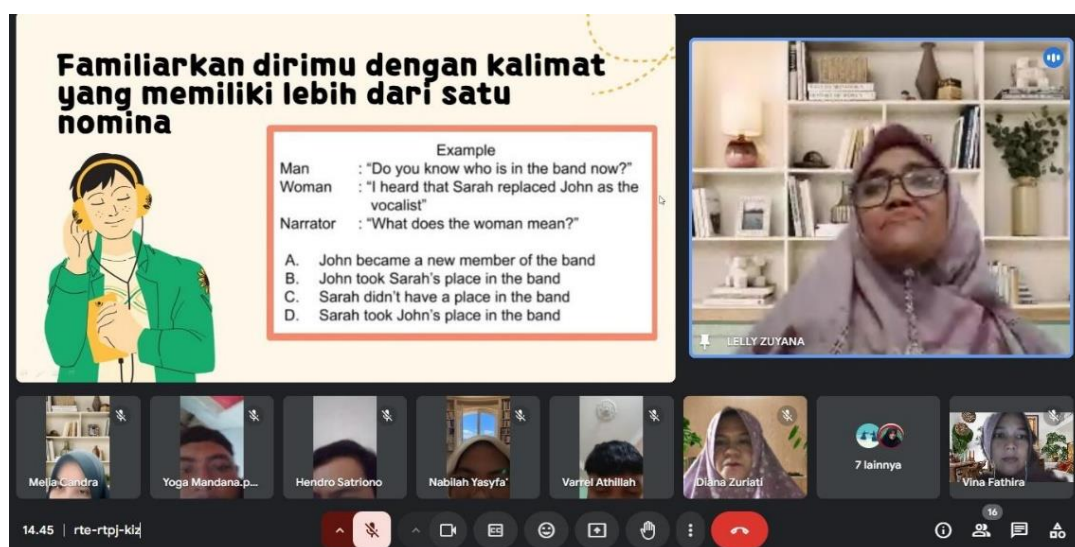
Familiarkan dirimu dengan kalimat yang memiliki lebih dari satu nomina

Example
Man : "Do you know who is in the band now?"
Woman : "I heard that Sarah replaced John as the vocalist"
Narrator : "What does the woman mean?"

A. John became a new member of the band
B. John took Sarah's place in the band
C. Sarah didn't have a place in the band
D. Sarah took John's place in the band

LELLY ZUYANA

Melia Candra
Yoga Mandana.p...
Hendro Satriono
Nabilah Yasyfa'
Varrel Athillah
Diana Zuriati
7 lainnya
Vina Fathira

14.45 | rte-rtpj-klz

16